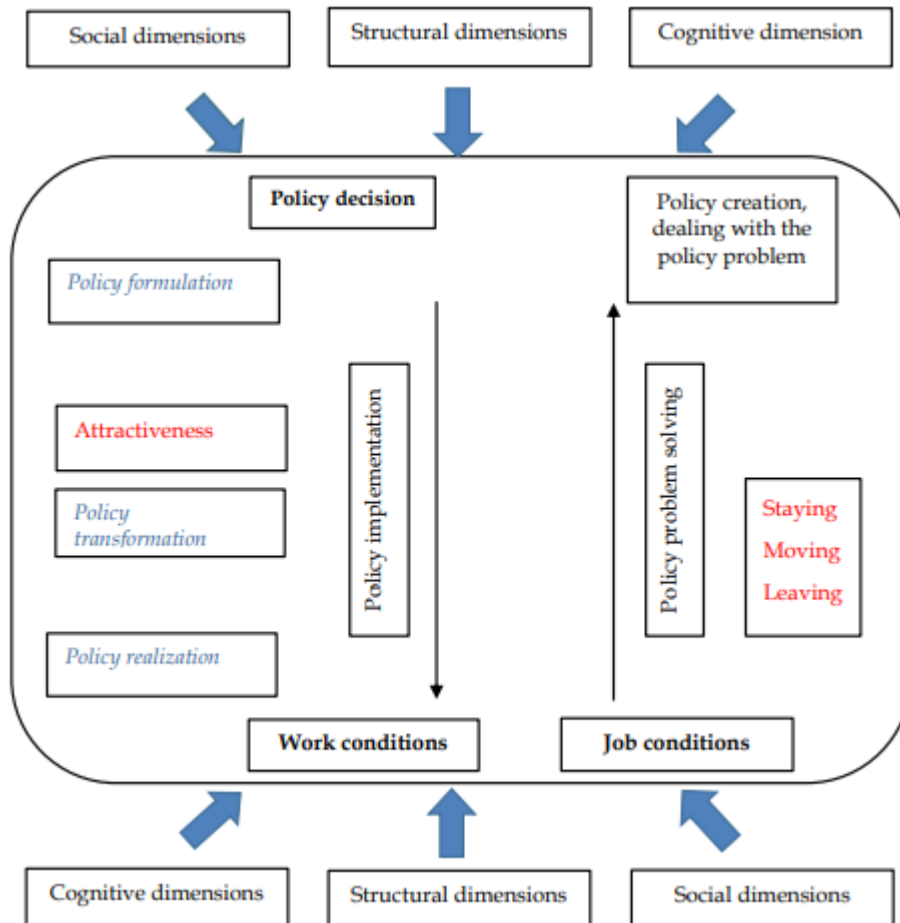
Social dimensions

Structural dimensions

Cognitive dimension

Policy decision

Policy creation, dealing with the policy problem

Policy formulation

Attractiveness

Policy transformation

Policy realization

Policy implementation

Policy problem solving

Staying
Moving
Leaving

Work conditions

Job conditions

Cognitive dimensions

Structural dimensions

Social dimensions